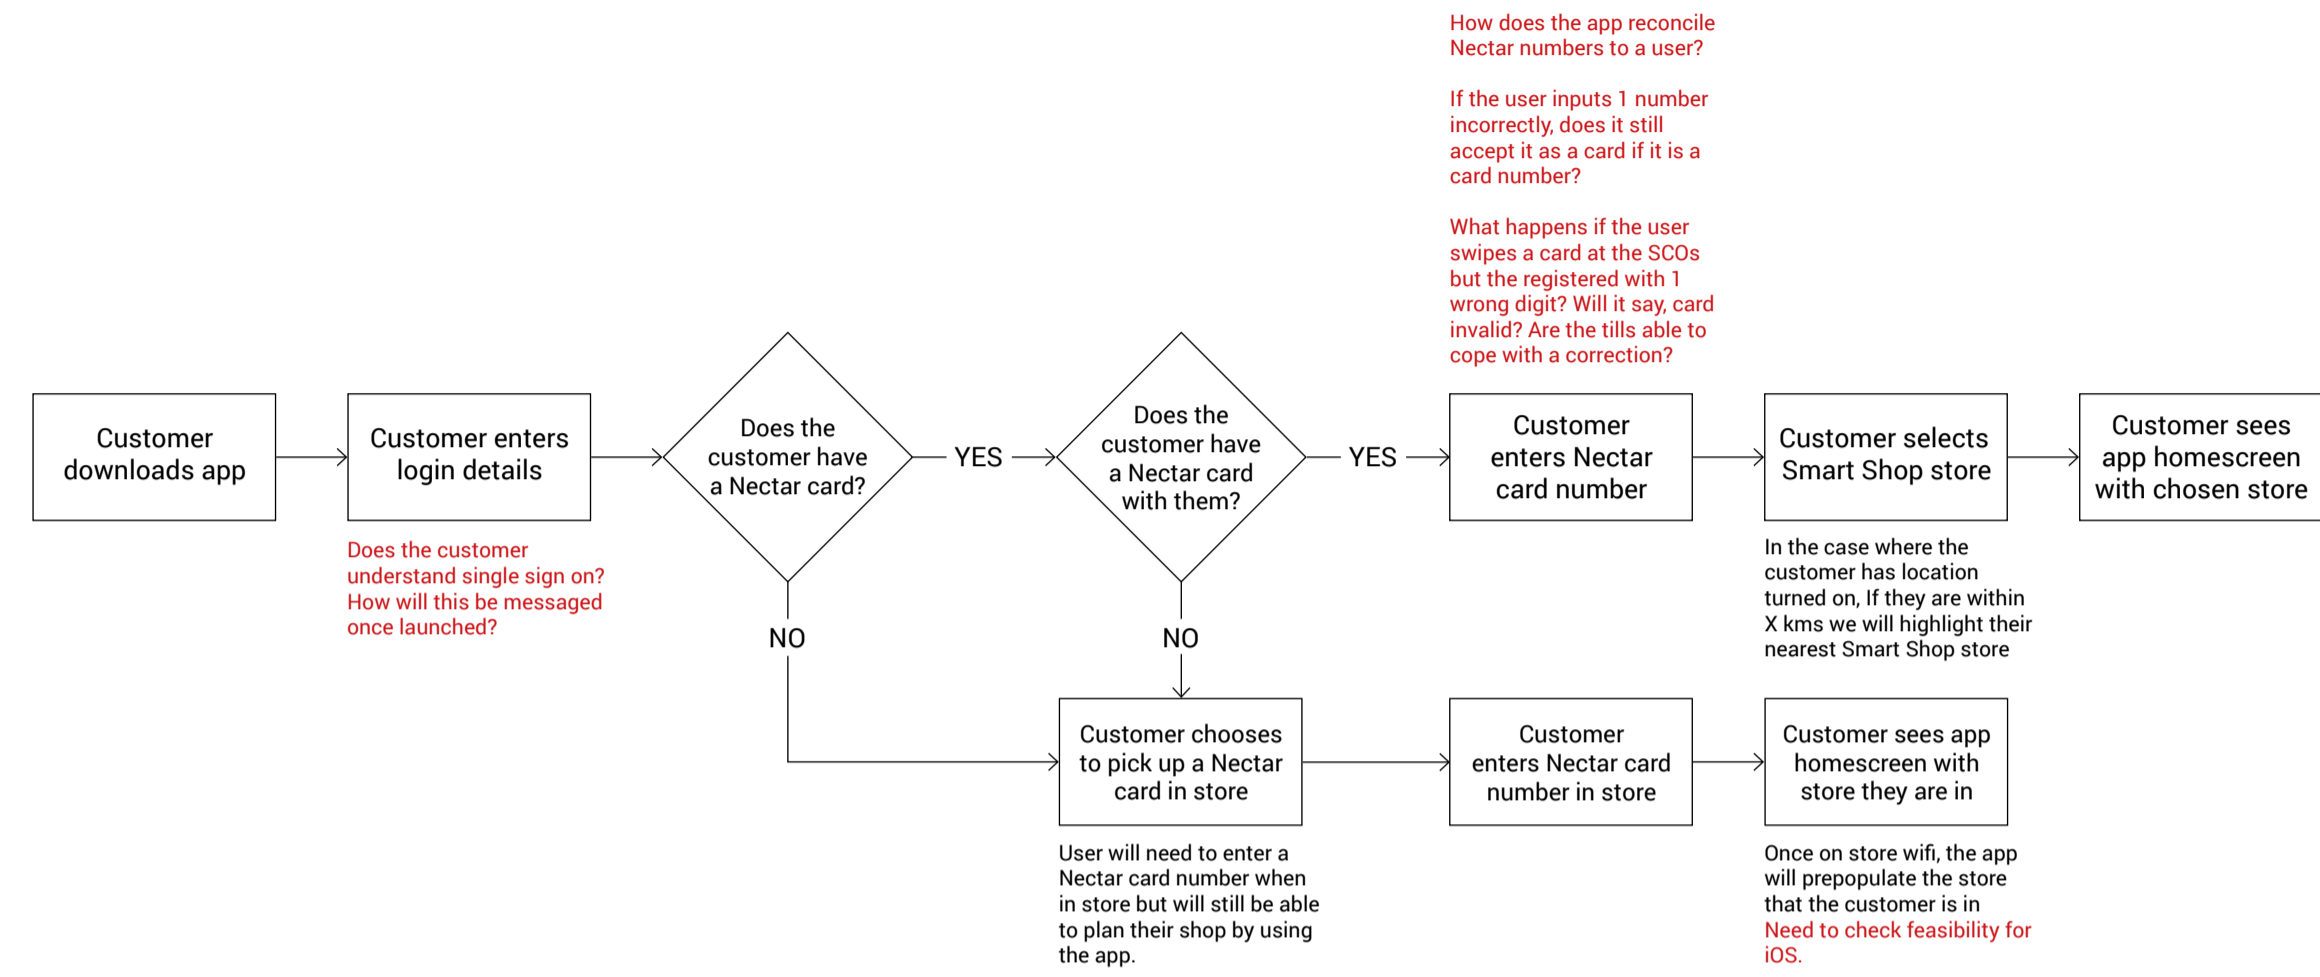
How does the app reconcile Nectar numbers to a user?

If the user inputs 1 number incorrectly, does it still accept it as a card if it is a card number?

What happens if the user swipes a card at the SCOs but the registered with 1 wrong digit? Will it say, card invalid? Are the tills able to cope with a correction?

Customer downloads app

Customer enters login details

Does the customer understand single sign on? How will this be messaged once launched?

Does the customer have a Nectar card?

YES

NO

Does the customer have a Nectar card with them?

YES

NO

Customer enters Nectar card number

Customer selects Smart Shop store

In the case where the customer has location turned on, If they are within X kms we will highlight their nearest Smart Shop store

Customer sees app homescreen with chosen store

Customer chooses to pick up a Nectar card in store

User will need to enter a Nectar card number when in store but will still be able to plan their shop by using the app.

Customer enters Nectar card number in store

Customer sees app homescreen with store they are in

Once on store wifi, the app will prepopulate the store that the customer is in
Need to check feasibility for iOS.